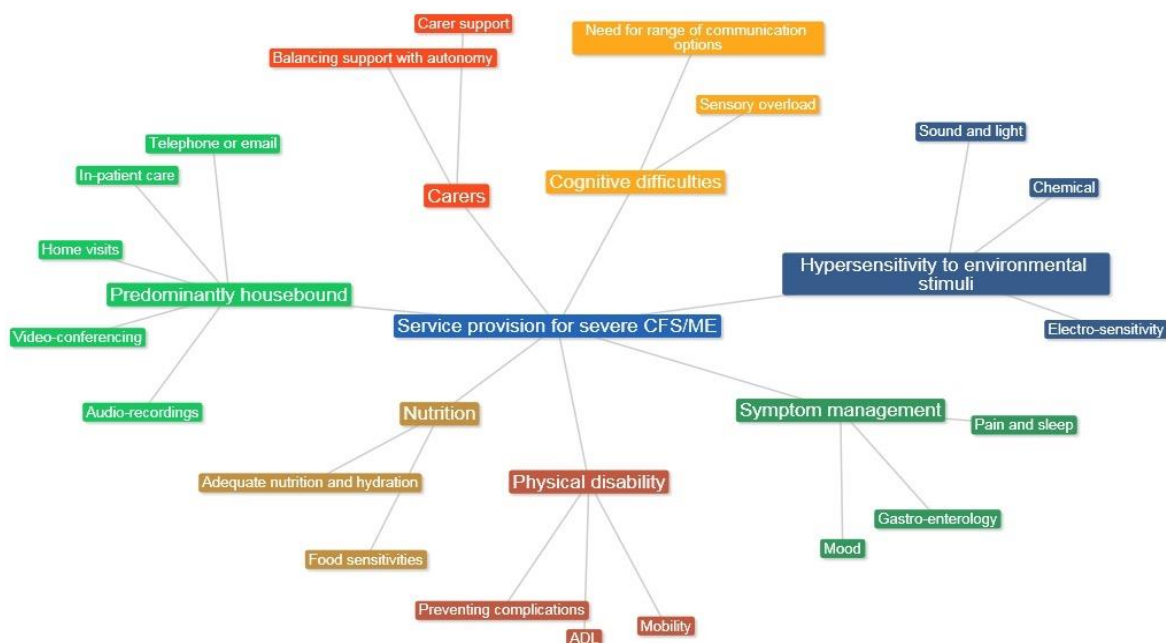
Carer support

Balancing support with autonomy

Need for range of communication options

Sensory overload

Telephone or email

In-patient care

Carers

Cognitive difficulties

Sound and light

Chemical

Home visits

Predominantly housebound

Hypersensitivity to environmental stimuli

Service provision for severe CFS/ME

Video-conferencing

Electro-sensitivity

Audio-recordings

Nutrition

Symptom management

Pain and sleep

Adequate nutrition and hydration

Physical disability

Gastro-enterology

Mood

Food sensitivities

Preventing complications

Mobility

ADL